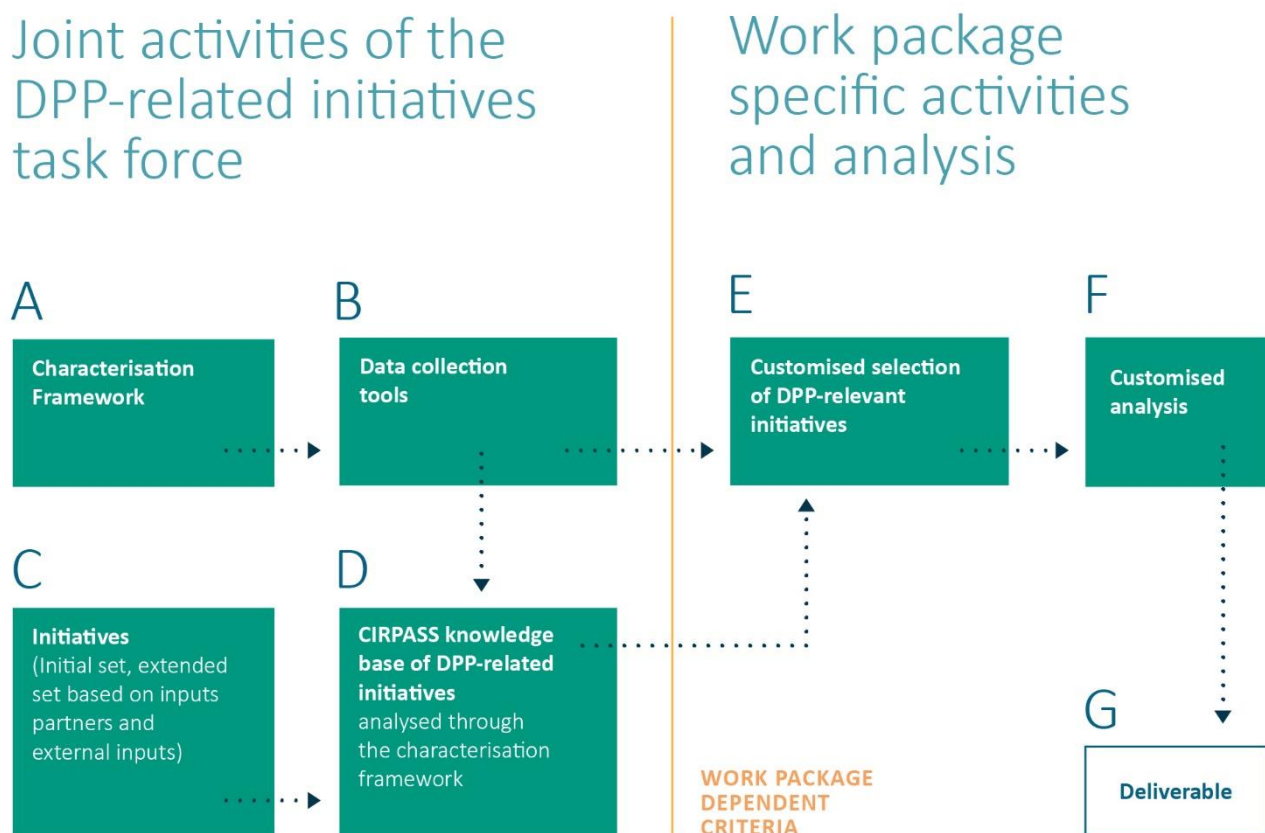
Joint activities of the DPP-related initiatives task force

Work package specific activities and analysis

A

Characterisation Framework

B

Data collection tools

E

Customised selection of DPP-relevant initiatives

F

Customised analysis

C

Initiatives
(Initial set, extended set based on inputs partners and external inputs)

D

CIRPASS knowledge base of DPP-related initiatives
analysed through the characterisation framework

WORK PACKAGE DEPENDENT CRITERIA

G

Deliverable